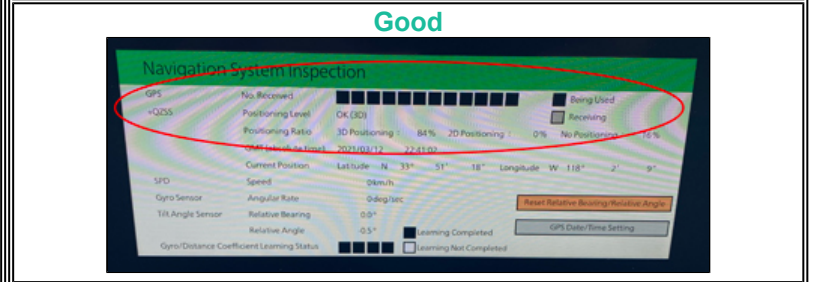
Good

Navigation System Inspection

GPS No. Received Being Used
+QZSS Receiving
Positioning Level OK (3D)
Positioning Ratio 3D Positioning : 84 % 2D Positioning : 0% No Positioning 16 %
GMT (absolute time) 2021/03/12 22:41:02
Current Position Latitude N 33° 51' 18" Longitude W 118° 2' 9"
SPD Speed 0km/h
Gyro Sensor Angular Rate 0deg/sec
Tilt Angle Sensor Relative Bearing 0.0°
Relative Angle 0.5°
Gyro/Distance Coefficient Learning Status

Learning Completed
Learning Not Completed
Reset Relative Bearing/Relative Angle
GPS Date/Time Setting